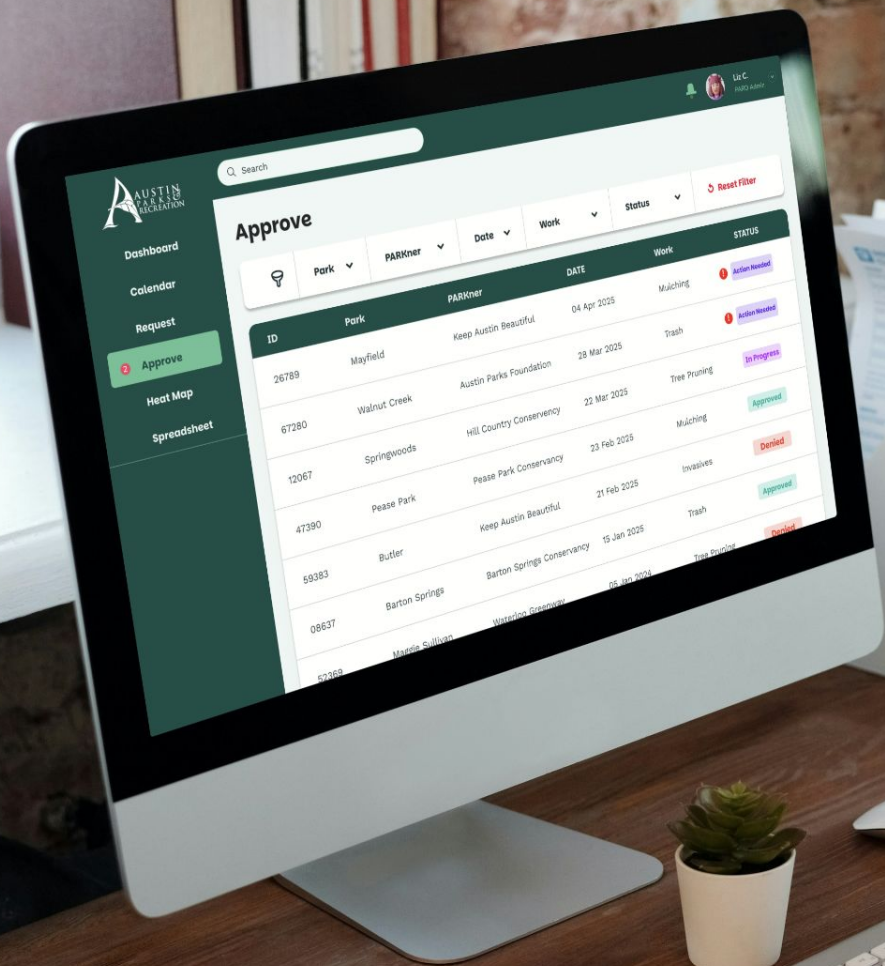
Liz C.
PARD Admin

Search

AUSTIN PARKS & RECREATION

Dashboard
Calendar
Request
2 Approve
Heat Map
Spreadsheet

Approve

Park
PARKner
Date
Work
Status
Reset Filter

| ID | Park | PARKner | DATE | Work | STATUS |
|---|---|---|---|---|---|
| 26789 | Mayfield | Keep Austin Beautiful | 04 Apr 2025 | Mulching | Action Needed |
| 67280 | Walnut Creek | Austin Parks Foundation | 28 Mar 2025 | Trash | Action Needed |
| 12067 | Springwoods | Hill Country Conservency | 22 Mar 2025 | Tree Pruning | In Progress |
| 47390 | Pease Park | Pease Park Conservancy | 23 Feb 2025 | Mulching | Approved |
| 59383 | Butler | Keep Austin Beautiful | 21 Feb 2025 | Invasives | Denied |
| 08637 | Barton Springs | Barton Springs Conservancy | 15 Jan 2025 | Trash | Approved |
| 52369 | Maggie Sullivan | Waterloo Greenway | 05 Jan 2024 | Tree Pruning | Denied |